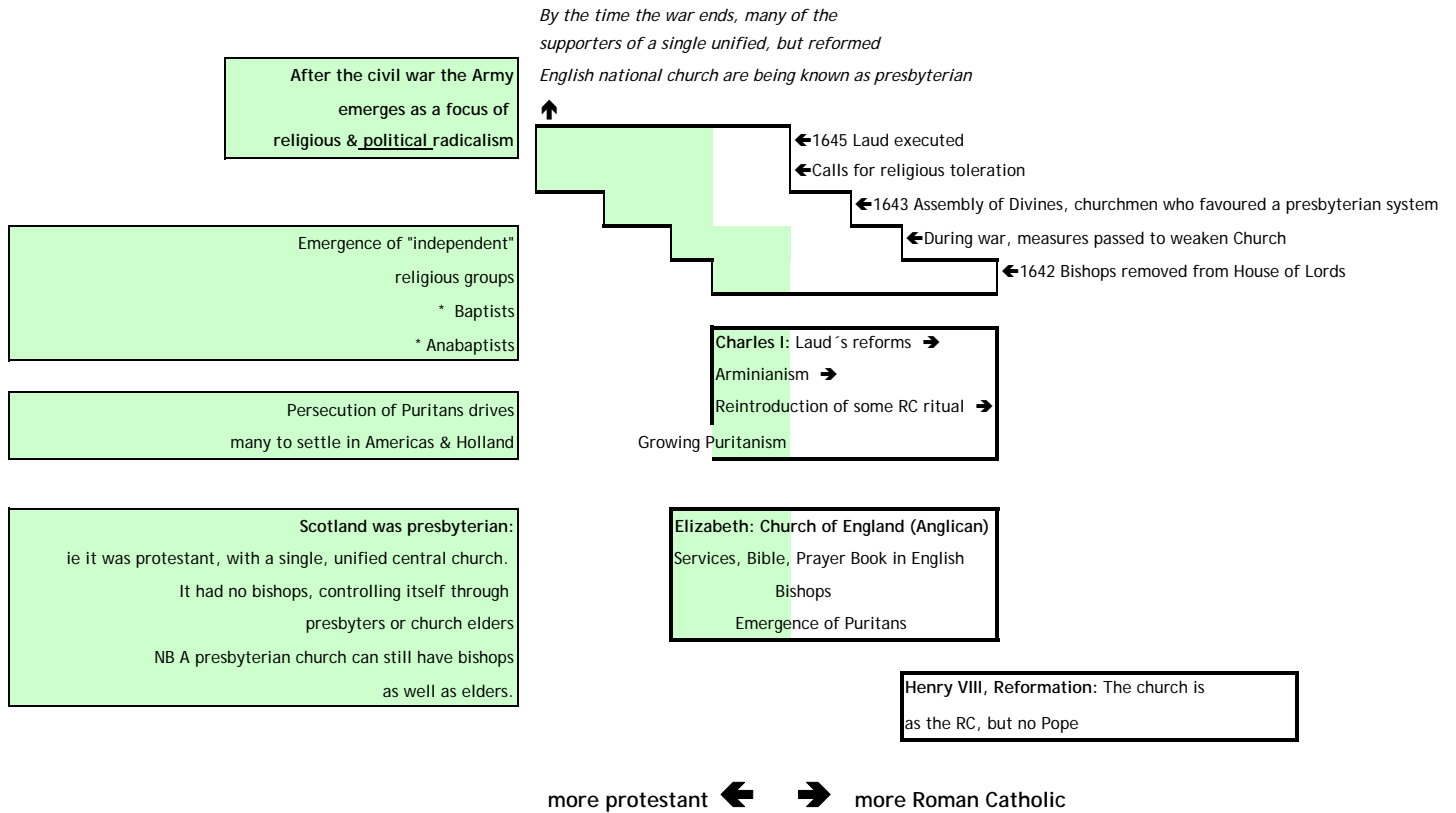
By the time the war ends, many of the supporters of a single unified, but reformed English national church are being known as presbyterian

After the civil war the Army emerges as a focus of religious & political radicalism

↑

←1645 Laud executed
←Calls for religious toleration
←1643 Assembly of Divines, churchmen who favoured a presbyterian system
←During war, measures passed to weaken Church
←1642 Bishops removed from House of Lords

Emergence of "independent" religious groups
* Baptists
* Anabaptists

Charles I: Laud´s reforms →
Arminianism →
Reintroduction of some RC ritual →
Growing Puritanism

Persecution of Puritans drives many to settle in Americas & Holland

Scotland was presbyterian:
ie it was protestant, with a single, unified central church.
It had no bishops, controlling itself through presbyters or church elders
NB A presbyterian church can still have bishops as well as elders.

Elizabeth: Church of England (Anglican)
Services, Bible, Prayer Book in English
Bishops
Emergence of Puritans

Henry VIII, Reformation: The church is as the RC, but no Pope

more protestant ← → more Roman Catholic